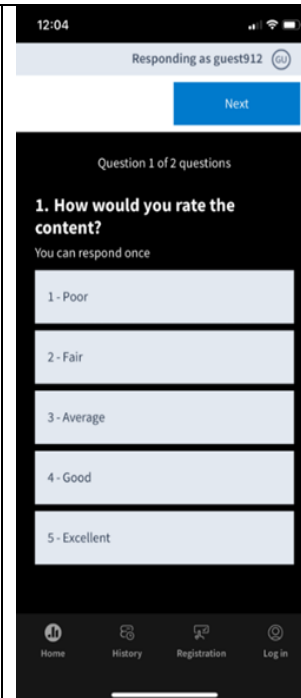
12:04

Responding as guest912 GU

Next

Question 1 of 2 questions

1. How would you rate the content?

You can respond once

1 - Poor

2 - Fair

3 - Average

4 - Good

5 - Excellent

Home History Registration Log in